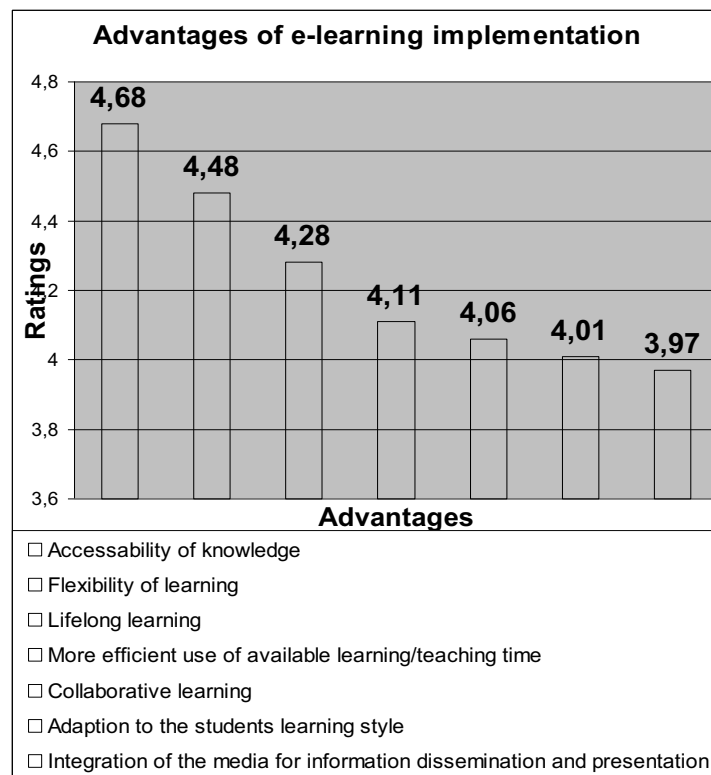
Advantages of e-learning implementation

Ratings

4,8
4,6
4,4
4,2
4
3,8
3,6

4,68
4,48
4,28
4,11
4,06
4,01
3,97

Advantages

□ Accessability of knowledge
□ Flexibility of learning
□ Lifelong learning
□ More efficient use of available learning/teaching time
□ Collaborative learning
□ Adaption to the students learning style
□ Integration of the media for information dissemination and presentation